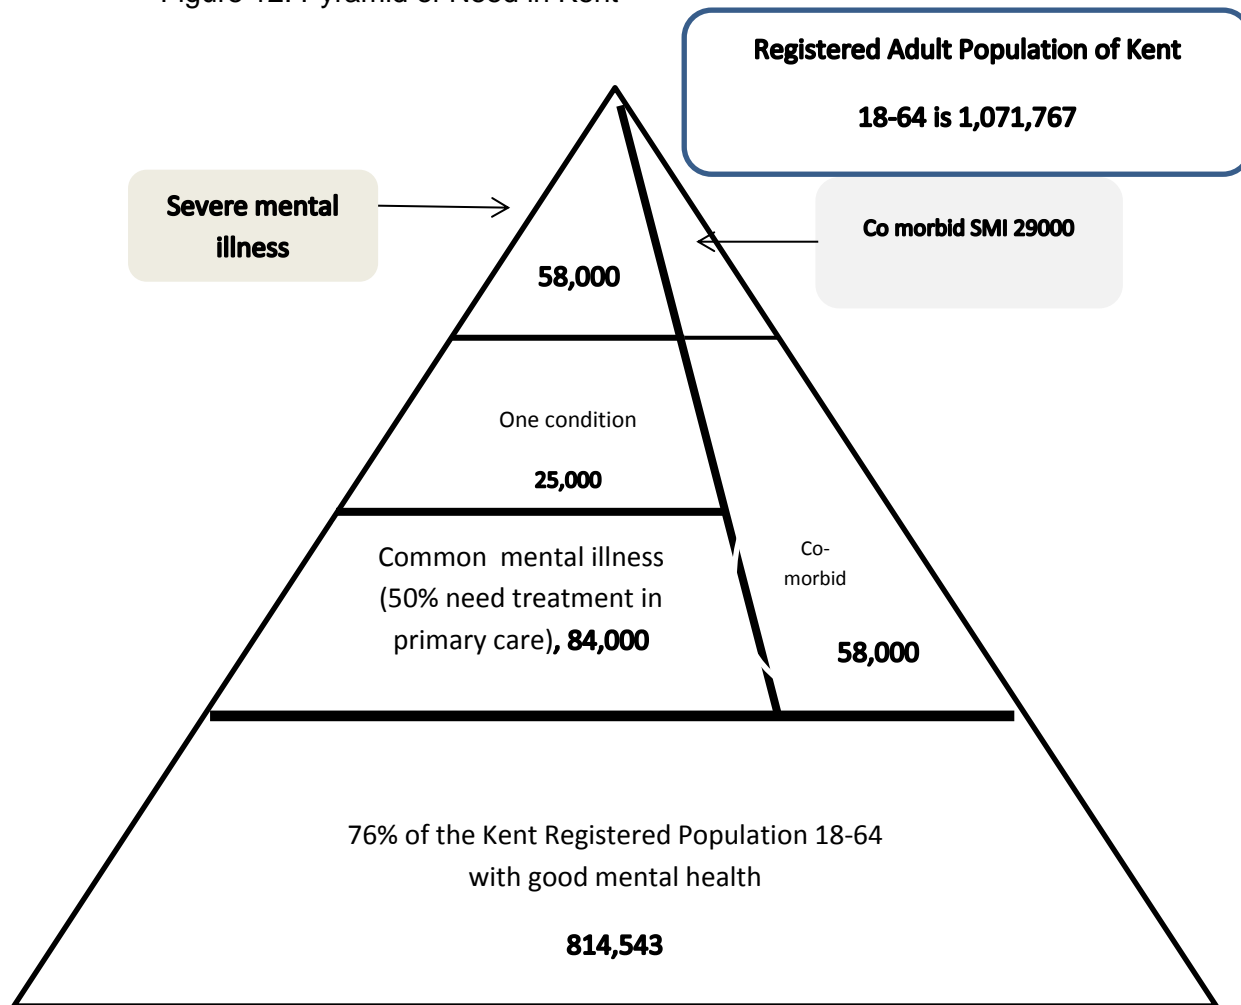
Figure 12: Pyramid of Need in Kent

Registered Adult Population of Kent

18-64 is 1,071,767

Severe mental illness

Co morbid SMI 29000

58,000

One condition

25,000

Common mental illness (50% need treatment in primary care), 84,000

Co-morbid

58,000

76% of the Kent Registered Population 18-64 with good mental health

814,543